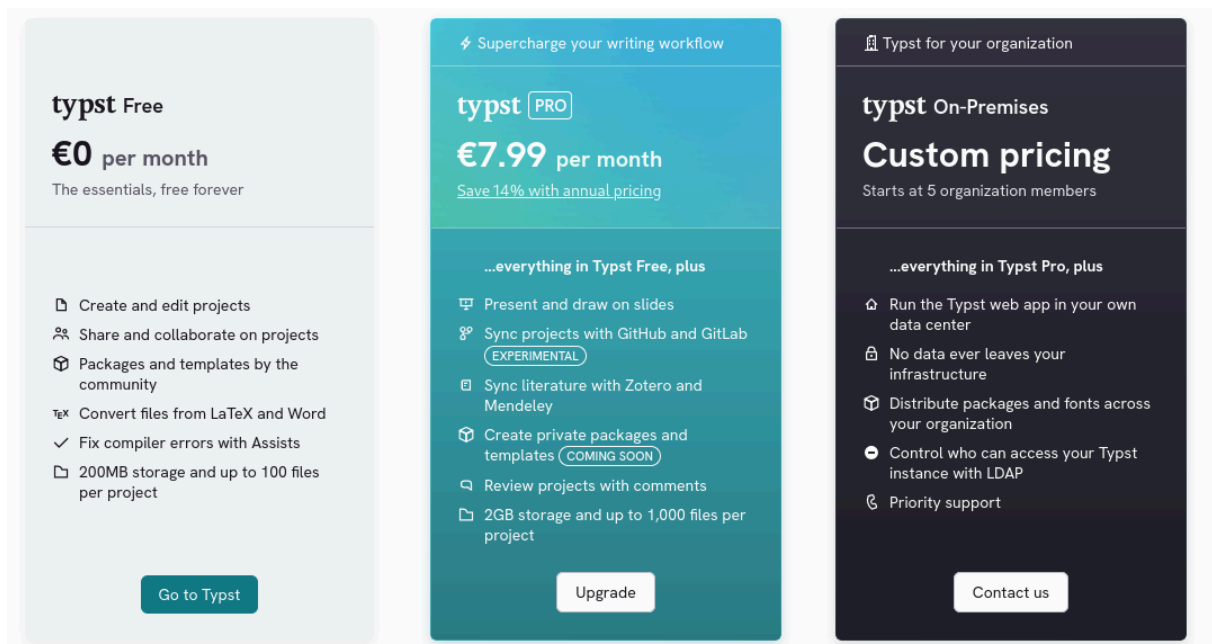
typst Free

€0 per month

The essentials, free forever

Create and edit projects
Share and collaborate on projects
Packages and templates by the community
TEX Convert files from LaTeX and Word
Fix compiler errors with Assists
200MB storage and up to 100 files per project

Go to Typst

Supercharge your writing workflow

typst PRO

€7.99 per month

Save 14% with annual pricing

...everything in Typst Free, plus

Present and draw on slides
Sync projects with GitHub and GitLab EXPERIMENTAL
Sync literature with Zotero and Mendeley
Create private packages and templates COMING SOON
Review projects with comments
2GB storage and up to 1,000 files per project

Upgrade

Typst for your organization

typst On-Premises

Custom pricing

Starts at 5 organization members

...everything in Typst Pro, plus

Run the Typst web app in your own data center
No data ever leaves your infrastructure
Distribute packages and fonts across your organization
Control who can access your Typst instance with LDAP
Priority support

Contact us